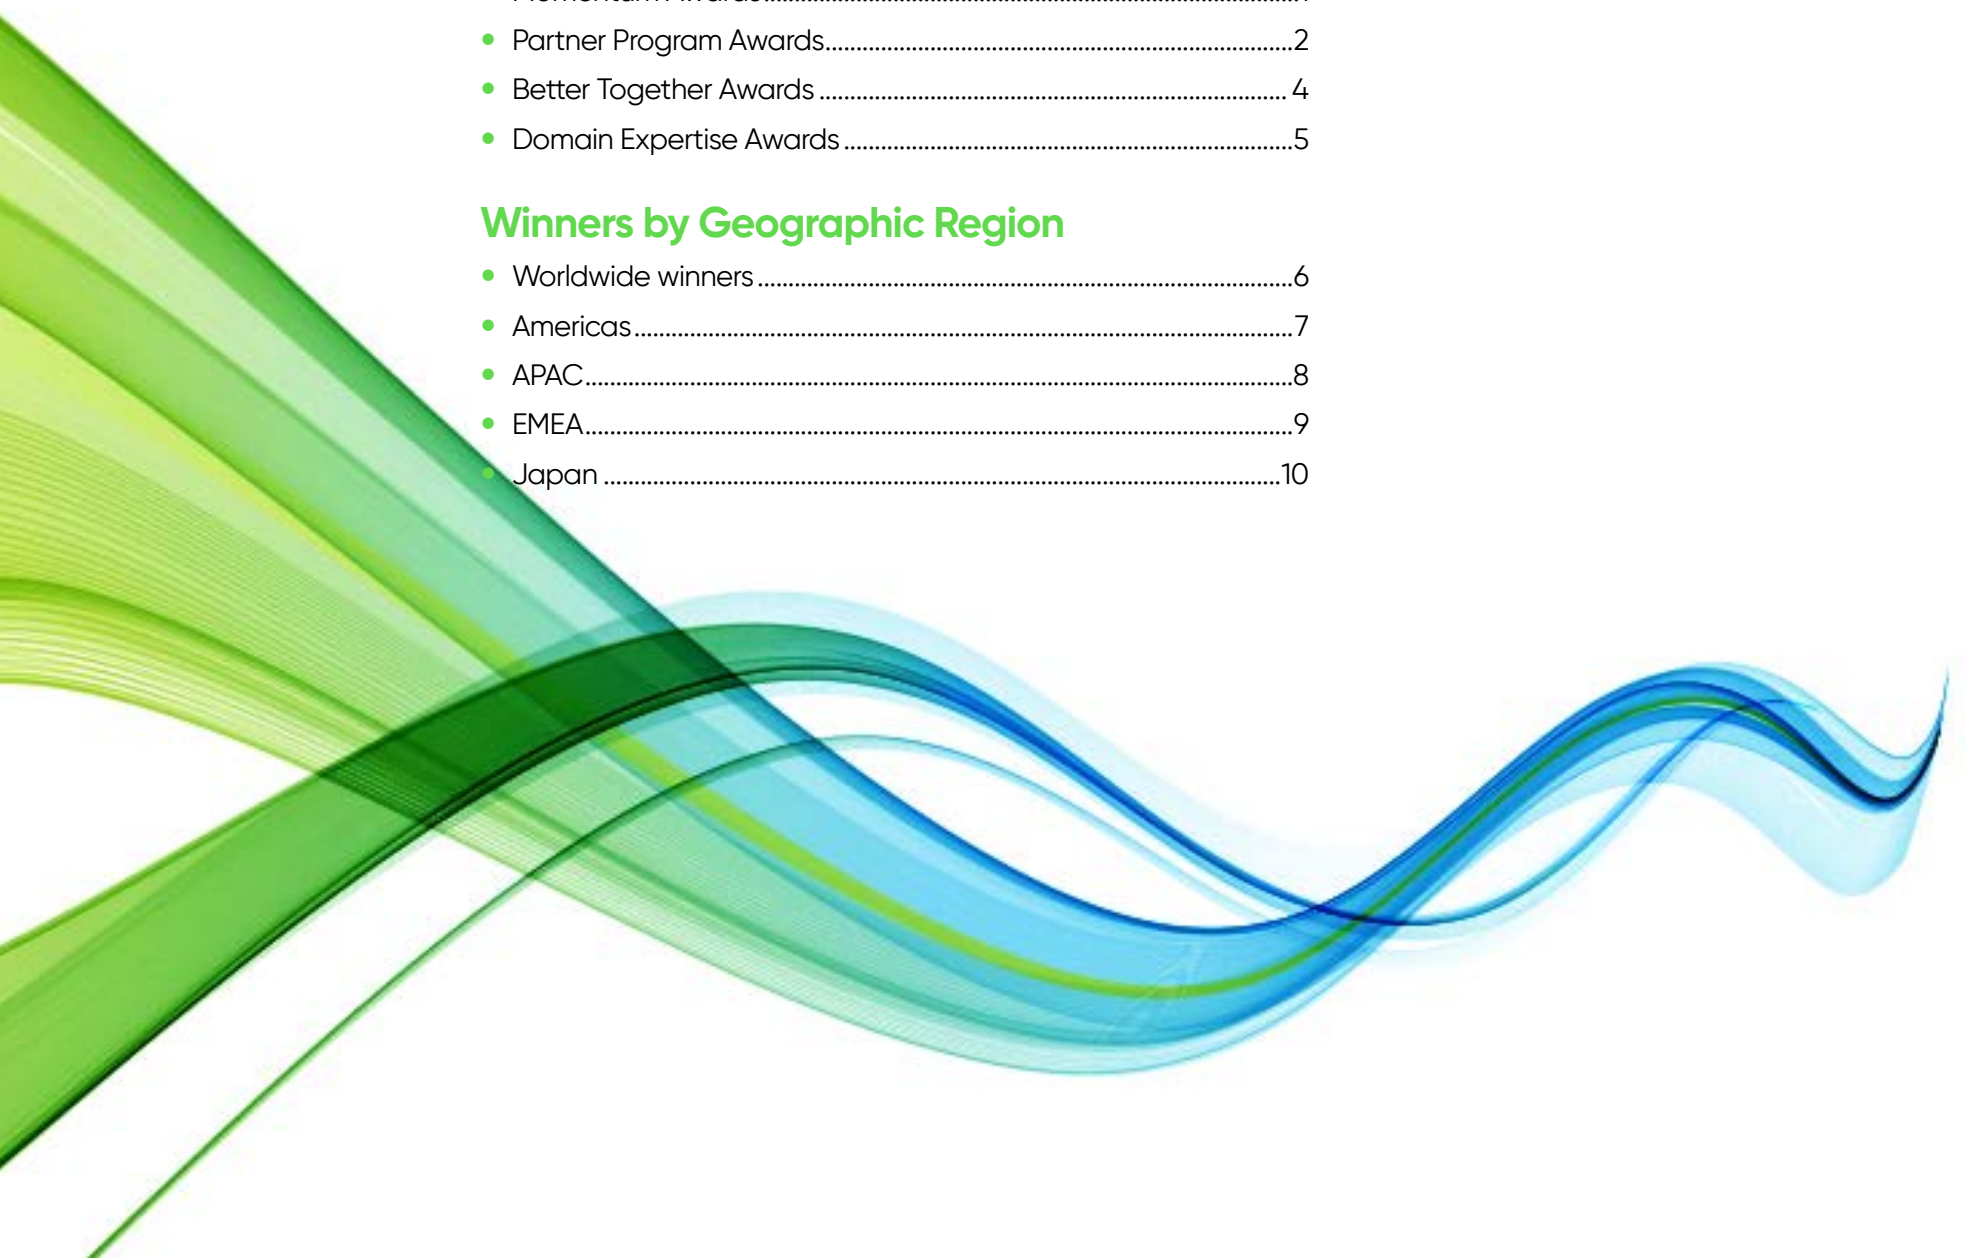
• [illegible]
• Partner Program Awards....................2
• Better Together Awards....................4
• Domain Expertise Awards....................5

Winners by Geographic Region

• Worldwide winners....................6
• Americas....................7
• APAC....................8
• EMEA....................9
• Japan....................10